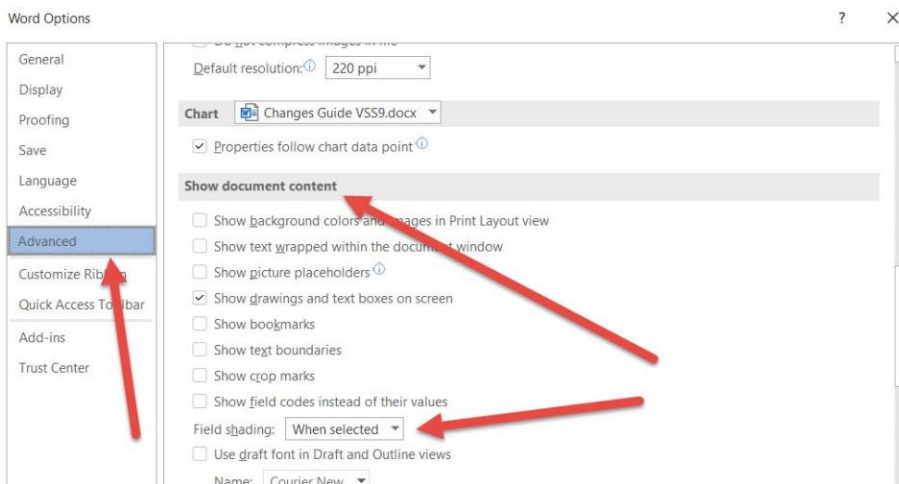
Word Options

?

×

General
Display
Proofing
Save
Language
Accessibility
Advanced
Customize Rib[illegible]
Quick Access To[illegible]bar
Add-ins
Trust Center

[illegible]

Default resolution: 220 ppi

Chart Changes Guide VSS9.docx

Properties follow chart data point

Show document content

Show background colors and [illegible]ages in Print Layout view
Show text wrapped within the docum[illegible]t window
Show picture placeholders
Show drawings and text boxes on screen
Show bookmarks
Show text boundaries
Show crop marks
Show field codes instead of their values
Field shading: When selected
Use draft font in Draft and Outline views
Name: Courier New